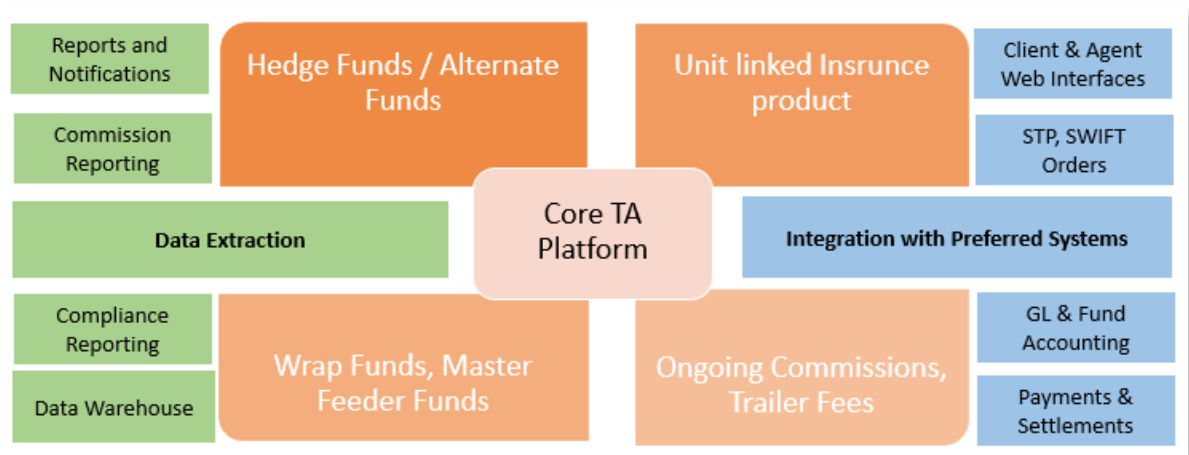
Reports and Notifications

Hedge Funds / Alternate Funds

Unit linked Insrunce product

Client & Agent Web Interfaces

Commission Reporting

STP, SWIFT Orders

Core TA Platform

Data Extraction

Integration with Preferred Systems

Compliance Reporting

Wrap Funds, Master Feeder Funds

Ongoing Commissions, Trailer Fees

GL & Fund Accounting

Data Warehouse

Payments & Settlements